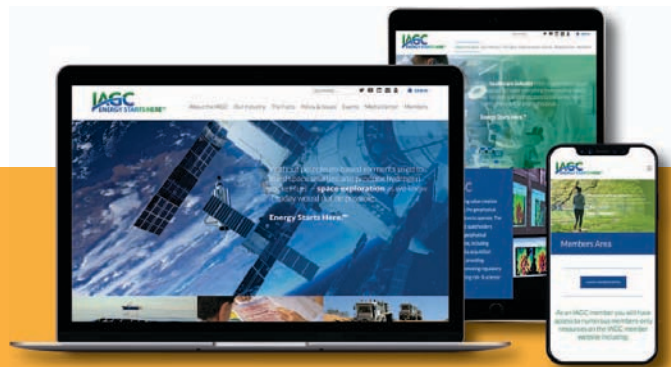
IAGC
ENERGY STARTS HERE™

About the IAGC | Our Industry | The Facts | Policy & Issues | Events | Media Center | Members

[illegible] space exploration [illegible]

Energy Starts Here.™

IAGC

IAGC

IAGC
ENERGY STARTS HERE™

Members Area

As an IAGC member you will have access to numerous members only resources on the IAGC member website including: